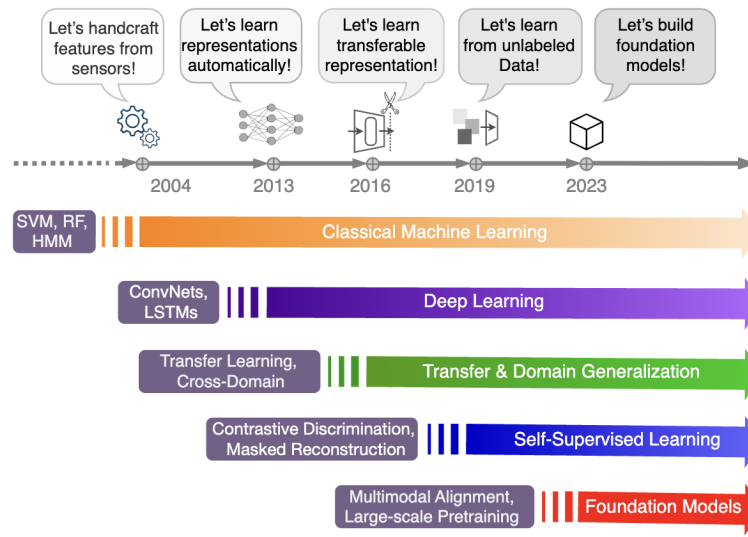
Let's handcraft features from sensors!

Let's learn representations automatically!

Let's learn transferable representation!

Let's learn from unlabeled Data!

Let's build foundation models!

2004

2013

2016

2019

2023

SVM, RF, HMM

Classical Machine Learning

ConvNets, LSTMs

Deep Learning

Transfer Learning, Cross-Domain

Transfer & Domain Generalization

Contrastive Discrimination, Masked Reconstruction

Self-Supervised Learning

Multimodal Alignment, Large-scale Pretraining

Foundation Models